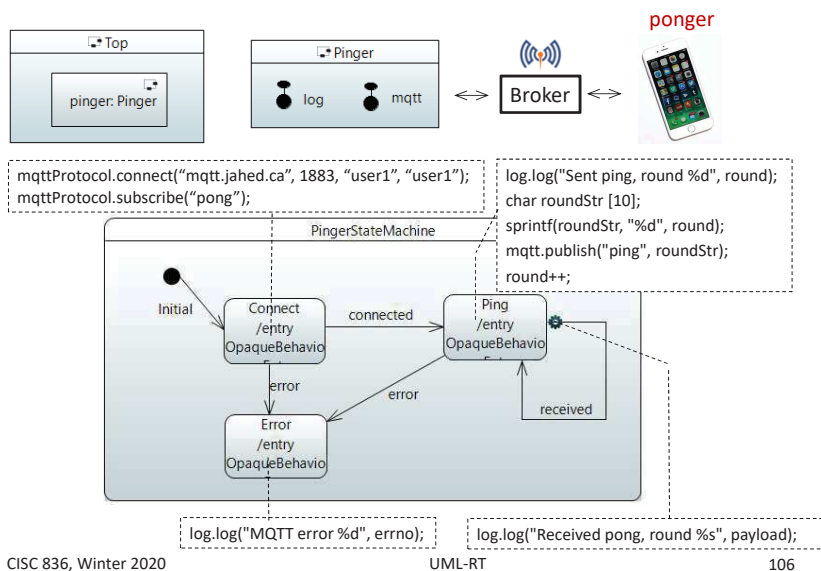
Top

pinger: Pinger

Pinger

log

mqtt

Broker

ponger

mqttProtocol.connect(“mqtt.jahed.ca”, 1883, “user1”, “user1”);
mqttProtocol.subscribe(“pong”);

log.log("Sent ping, round %d", round);
char roundStr [10];
sprintf(roundStr, "%d", round);
mqtt.publish("ping", roundStr);
round++;

PingerStateMachine

Initial

Connect
/entry
OpaqueBehavio

connected

Ping
/entry
OpaqueBehavio

error

error

received

Error
/entry
OpaqueBehavio

log.log("MQTT error %d", errno);

log.log("Received pong, round %s", payload);

CISC 836, Winter 2020

UML-RT

106